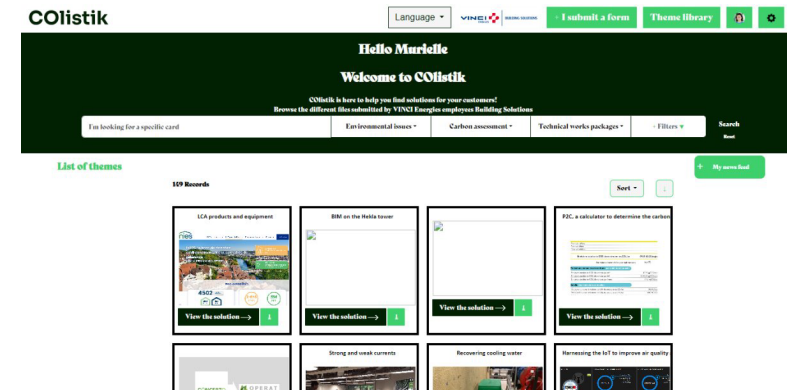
COlistik

Language

VINCI BUILDING SOLUTIONS

+ I submit a form

Theme library

Hello Murielle

Welcome to COlistik

COlistik is here to help you find solutions for your customers!
Browse the different files submitted by VINCI Energies employees Building Solutions

I'm looking for a specific card

Environmental issues

Carbon assessment

Technical works packages

Filters

Search

Reset

List of themes

+ My news feed

149 Records

Sort

LCA products and equipment

4502

View the solution ⟶

BIM on the Hekla tower

View the solution ⟶

View the solution ⟶

P2C, a calculator to determine the carbon

View the solution ⟶

Strong and weak currents

Recovering cooling water

Harnessing the IoT to improve air quality

OPERAT